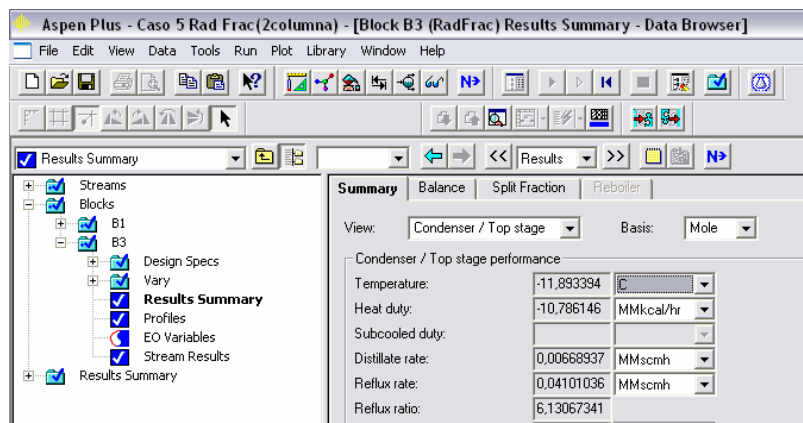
Aspen Plus - Caso 5 Rad Frac(2columna) - [Block B3 (RadFrac) Results Summary - Data Browser]

File Edit View Data Tools Run Plot Library Window Help

N>

Results Summary

Results

N>

Streams
Blocks
B1
B3
Design Specs
Vary
Results Summary
Profiles
EO Variables
Stream Results
Results Summary

Summary | Balance | Split Fraction | Reboiler

View: Condenser / Top stage

Basis: Mole

Condenser / Top stage performance

| | | |
|---|---|---|
| Temperature: | -11,893394 | C |
| Heat duty: | -10,786146 | MMkcal/hr |
| Subcooled duty: | | |
| Distillate rate: | 0,00668937 | MMscmh |
| Reflux rate: | 0,04101036 | MMscmh |
| Reflux ratio: | 6,13067341 | |